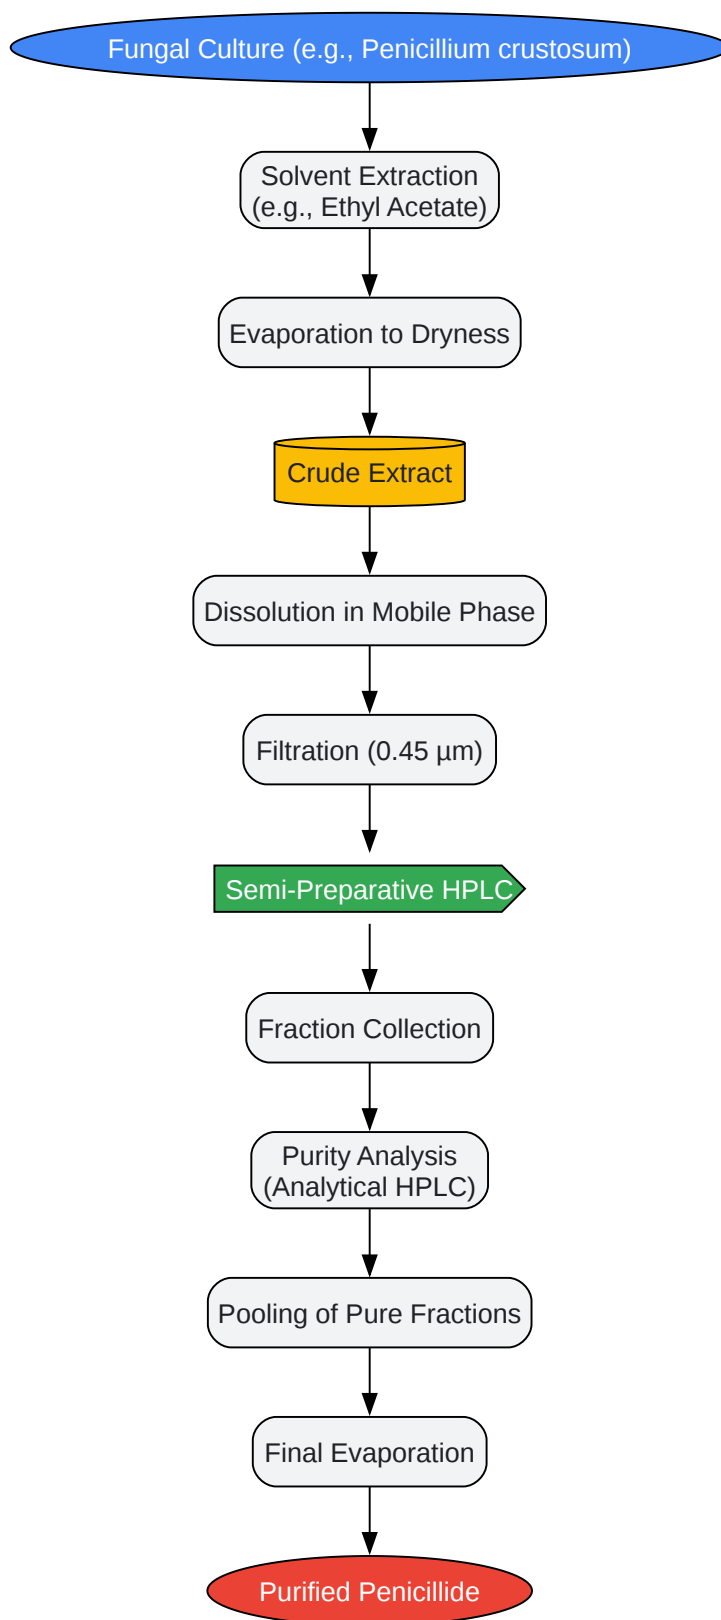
Fungal Culture (e.g., Penicillium crustosum)

Solvent Extraction (e.g., Ethyl Acetate)

Evaporation to Dryness

Crude Extract

Dissolution in Mobile Phase

Filtration (0.45 µm)

Semi-Preparative HPLC

Fraction Collection

Purity Analysis (Analytical HPLC)

Pooling of Pure Fractions

Final Evaporation

Purified Penicillide